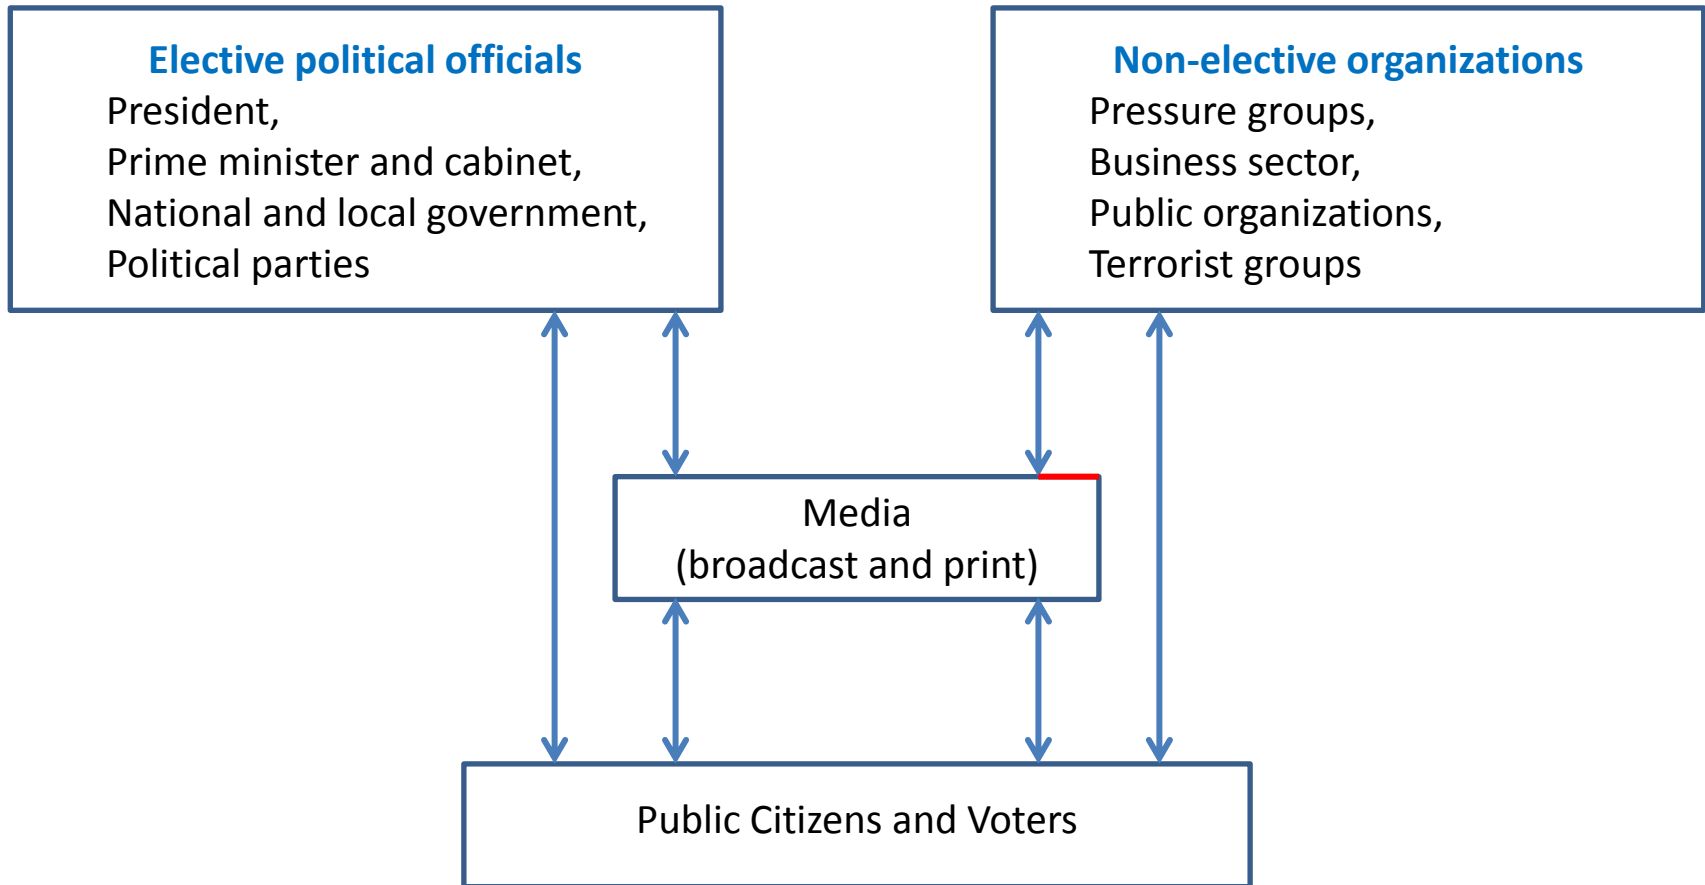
Elective political officials
President,
Prime minister and cabinet,
National and local government,
Political parties

Non-elective organizations
Pressure groups,
Business sector,
Public organizations,
Terrorist groups

Media
(broadcast and print)

Public Citizens and Voters